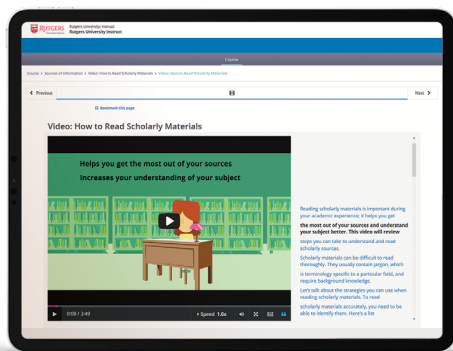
RUTGERS Rutgers University Instruct
Rutgers University Instruct

Course

Course > Sources of Information > Video: How to Read Scholarly Materials > Video: How to Read Scholarly Materials

< Previous

Next >

Bookmark this page

Video: How to Read Scholarly Materials

Helps you get the most out of your sources

Increases your understanding of your subject

0:00 / 3:40

Speed 1.0x

Reading scholarly materials is important during your academic experience; it helps you get the most out of your sources and understand your subject better. This video will review steps you can take to understand and read scholarly sources.

Scholarly materials can be difficult to read thoroughly. They usually contain jargon, which is terminology specific to a particular field, and require background knowledge.

Let's talk about the strategies you can use when reading scholarly materials. To read scholarly materials accurately, you need to be able to identify them. Here's a list